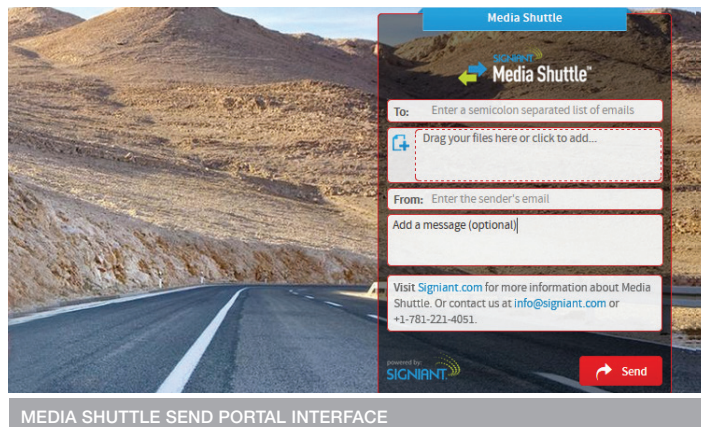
Media Shuttle

SIGNIANT Media Shuttle™

To: Enter a semicolon separated list of emails

Drag your files here or click to add...

From: Enter the sender's email

Add a message (optional)

Visit Signiant.com for more information about Media Shuttle. Or contact us at info@signiant.com or +1-781-221-4051.

powered by SIGNIANT

Send

MEDIA SHUTTLE SEND PORTAL INTERFACE